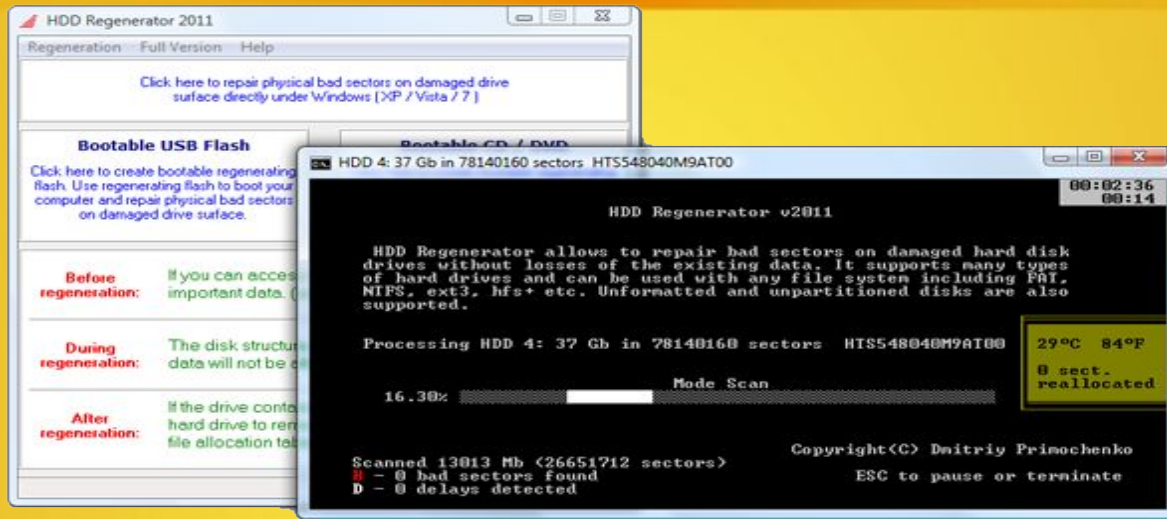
HDD Regenerator 2011

Regeneration Full Version Help

Click here to repair physical bad sectors on damaged drive surface directly under Windows (XP / Vista / 7 )

Bootable USB Flash

Click here to create bootable regenerating flash. Use regenerating flash to boot your computer and repair physical bad sectors on damaged drive surface.

Bootable CD / DVD

Before regeneration: If you can acces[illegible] important data. ([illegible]

During regeneration: The disk structu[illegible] data will not be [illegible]

After regeneration: If the drive conta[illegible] hard drive to rem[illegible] file allocation tab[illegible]

HDD 4: 37 Gb in 78140160 sectors HTS548040M9AT00

00:02:36
00:14

HDD Regenerator v2011

HDD Regenerator allows to repair bad sectors on damaged hard disk drives without losses of the existing data. It supports many types of hard drives and can be used with any file system including FAT, NTFS, ext3, hfs+ etc. Unformatted and unpartitioned disks are also supported.

Processing HDD 4: 37 Gb in 78140160 sectors HTS548040M9AT00

29°C 84°F
0 sect. reallocated

Mode Scan
16.38%

Copyright(C) Dmitriy Primochenko

Scanned 13013 Mb (26651712 sectors)
B - 0 bad sectors found
D - 0 delays detected

ESC to pause or terminate